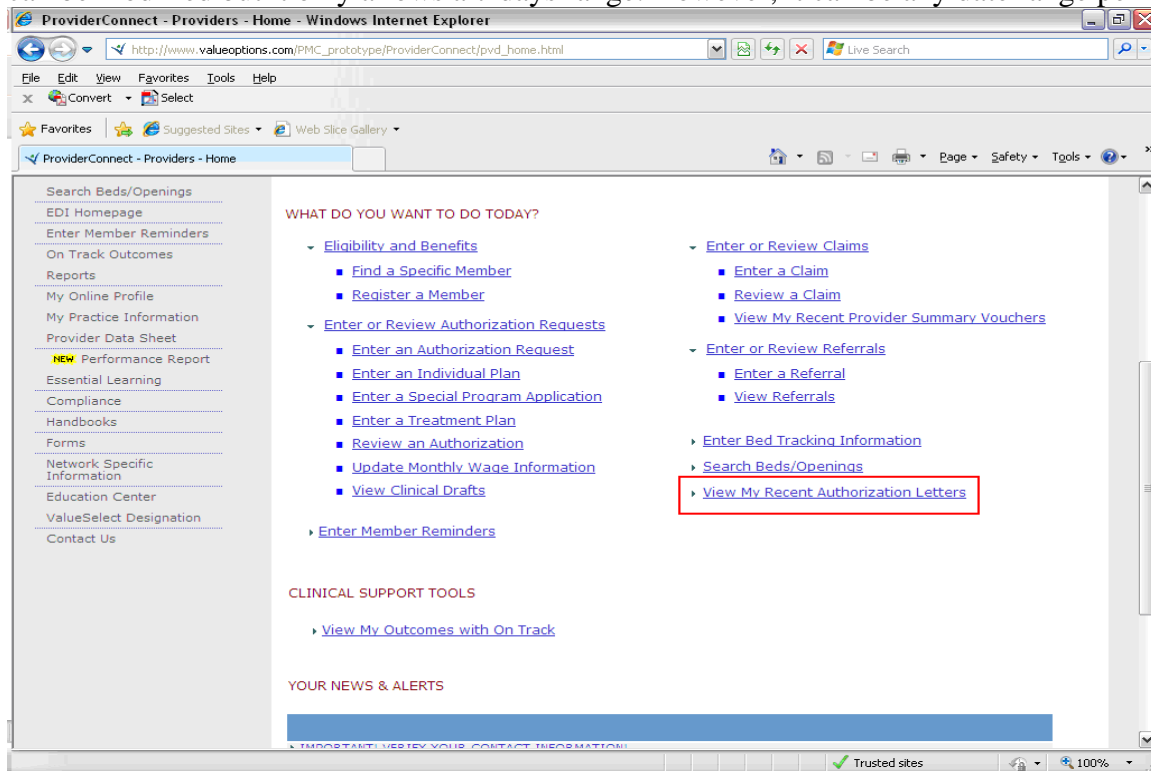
ProviderConnect - Providers - Home - Windows Internet Explorer

http://www.valueoptions.com/PMC_prototype/ProviderConnect/pvd_home.html

Live Search

File Edit View Favorites Tools Help

Convert Select

Favorites Suggested Sites Web Slice Gallery

ProviderConnect - Providers - Home

Page Safety Tools

Search Beds/Openings
EDI Homepage
Enter Member Reminders
On Track Outcomes
Reports
My Online Profile
My Practice Information
Provider Data Sheet
NEW Performance Report
Essential Learning
Compliance
Handbooks
Forms
Network Specific Information
Education Center
ValueSelect Designation
Contact Us

WHAT DO YOU WANT TO DO TODAY?

Eligibility and Benefits
Find a Specific Member
Register a Member

Enter or Review Authorization Requests
Enter an Authorization Request
Enter an Individual Plan
Enter a Special Program Application
Enter a Treatment Plan
Review an Authorization
Update Monthly Wage Information
View Clinical Drafts

Enter Member Reminders

Enter or Review Claims
Enter a Claim
Review a Claim
View My Recent Provider Summary Vouchers

Enter or Review Referrals
Enter a Referral
View Referrals

Enter Bed Tracking Information
Search Beds/Openings
View My Recent Authorization Letters

CLINICAL SUPPORT TOOLS

View My Outcomes with On Track

YOUR NEWS & ALERTS

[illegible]

Trusted sites

100%